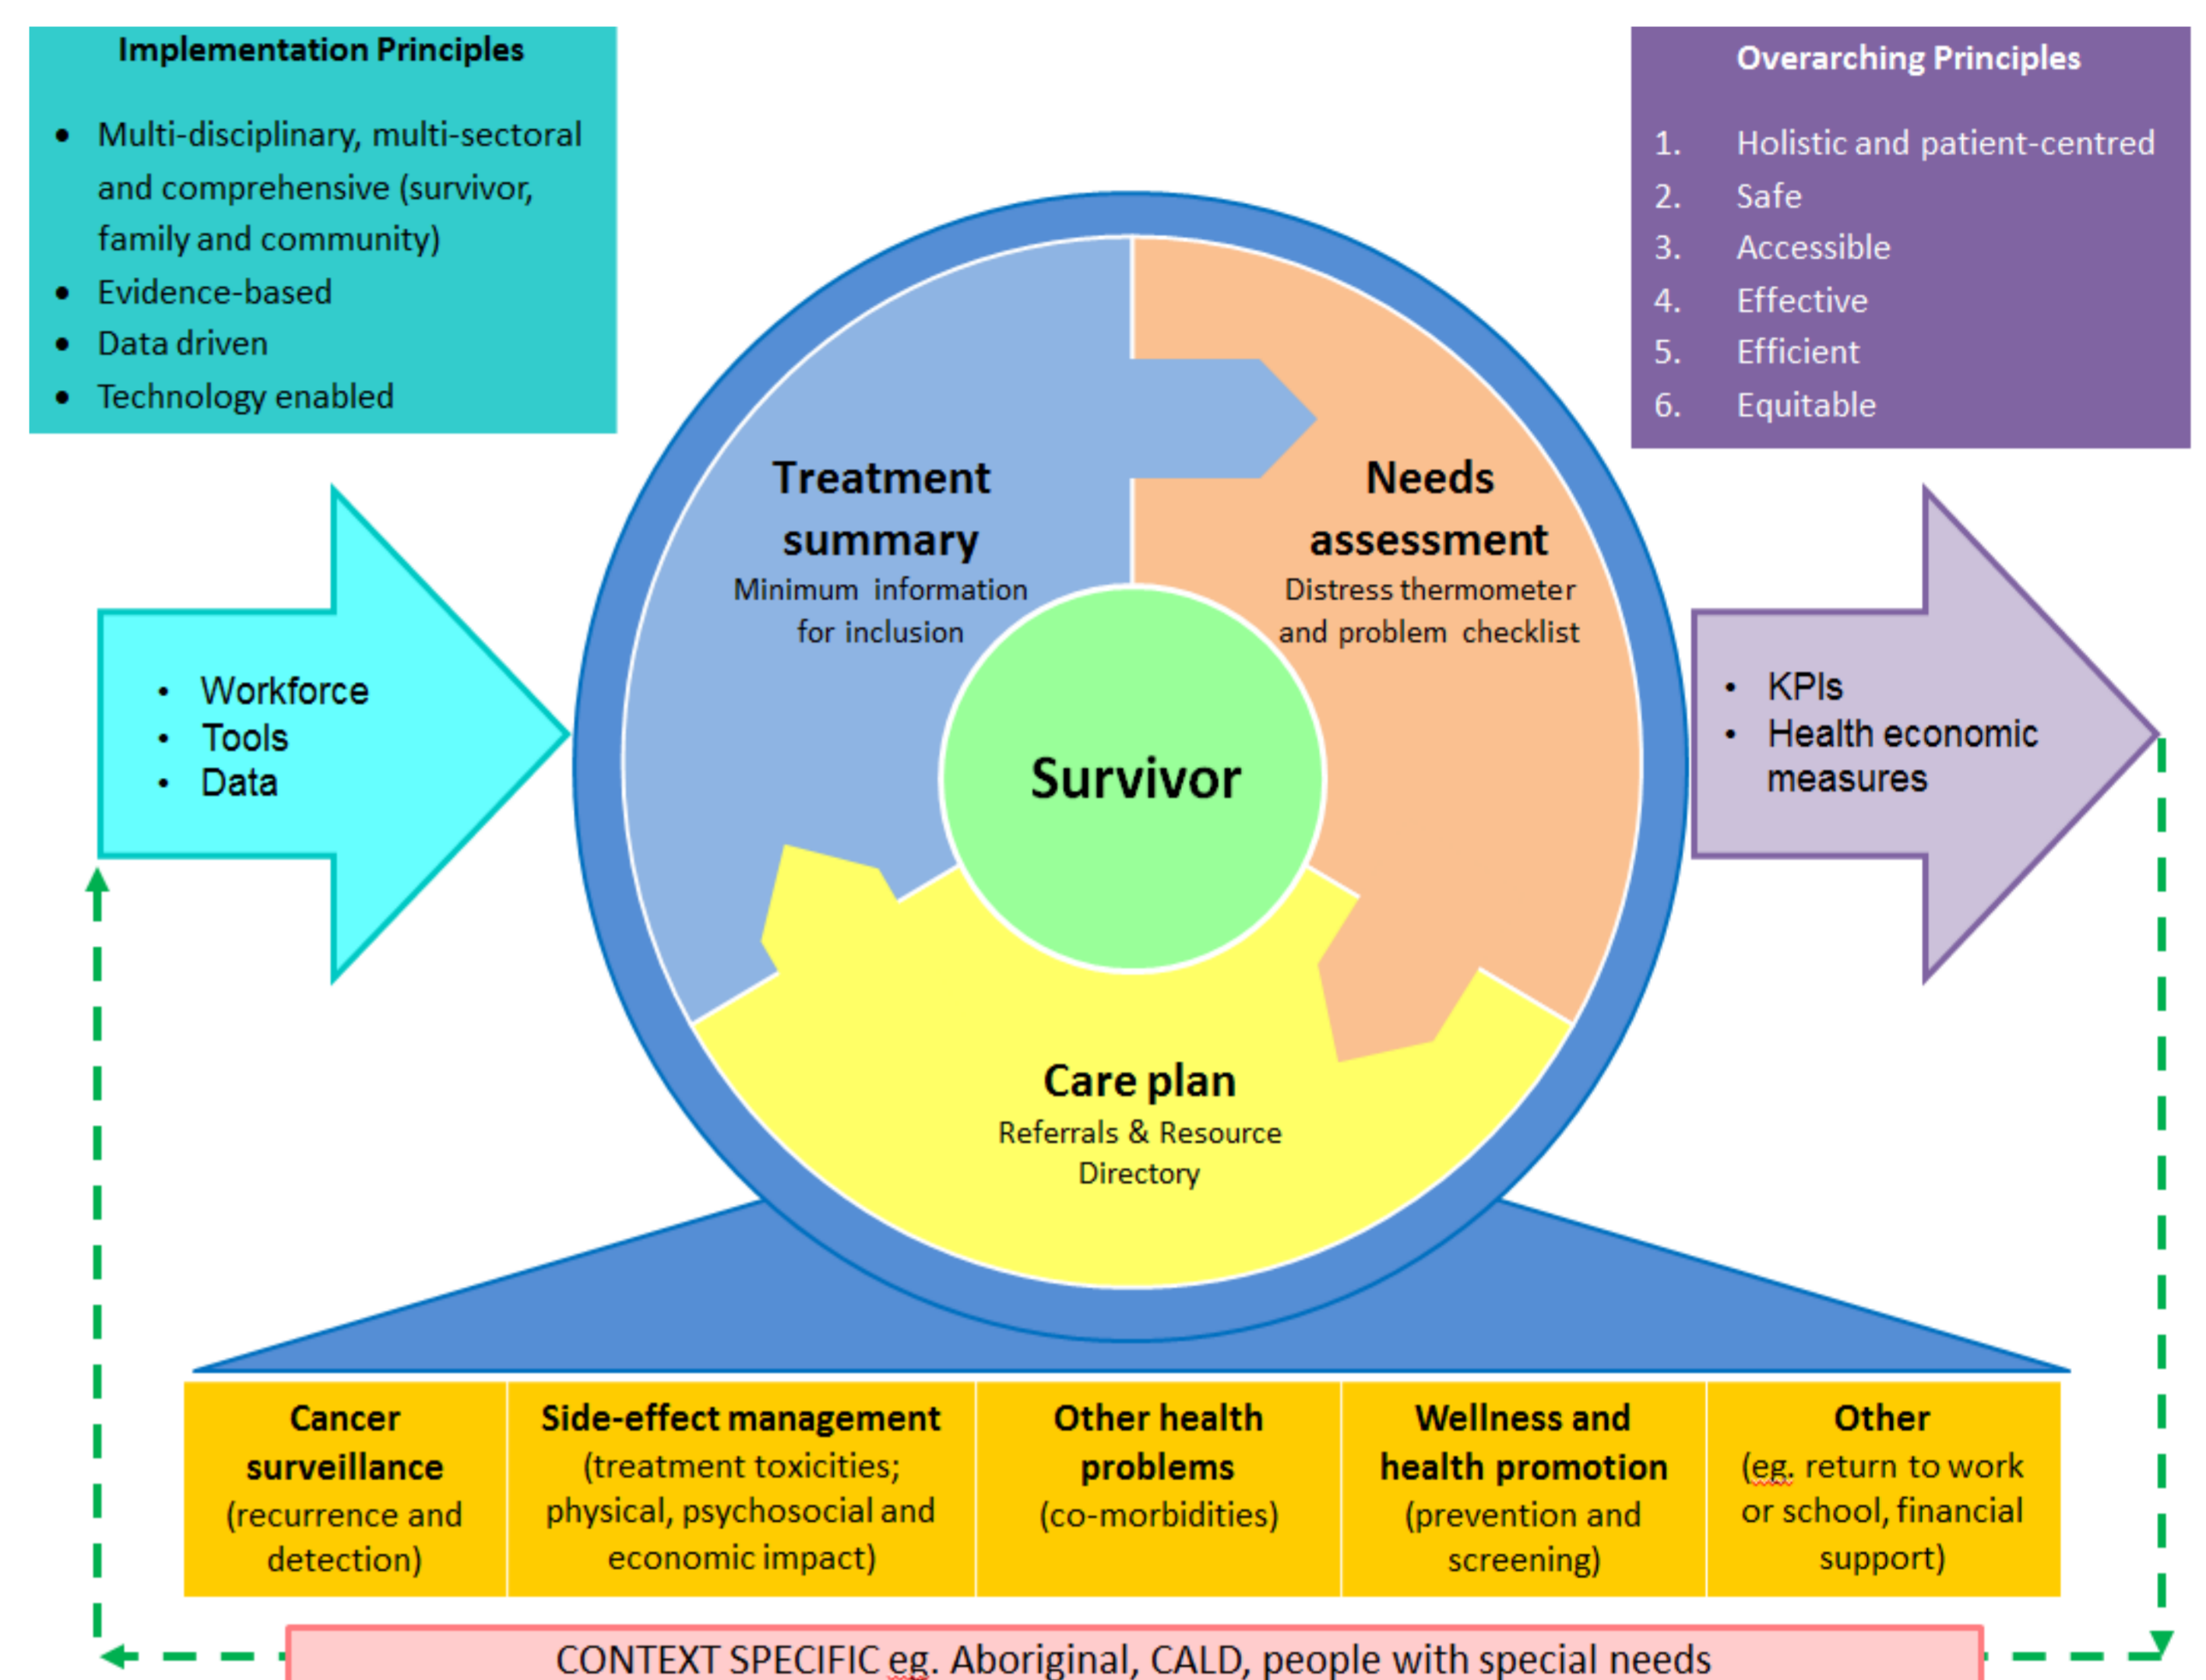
Implementation Principles

- Multi-disciplinary, multi-sectoral and comprehensive (survivor, family and community)
- Evidence-based
- Data driven
- Technology enabled

Overarching Principles

1. Holistic and patient-centred
2. Safe
3. Accessible
4. Effective
5. Efficient
6. Equitable

- Workforce
- Tools
- Data

Treatment summary
Minimum information for inclusion

Needs assessment
Distress thermometer and problem checklist

Survivor

Care plan
Referrals & Resource Directory

- KPIs
- Health economic measures

| Cancer surveillance (recurrence and detection) | Side-effect management (treatment toxicities; physical, psychosocial and economic impact) | Other health problems (co-morbidities) | Wellness and health promotion (prevention and screening) | Other (eg. return to work or school, financial support) |
|---|---|---|---|---|

CONTEXT SPECIFIC eg. Aboriginal, CALD, people with special needs